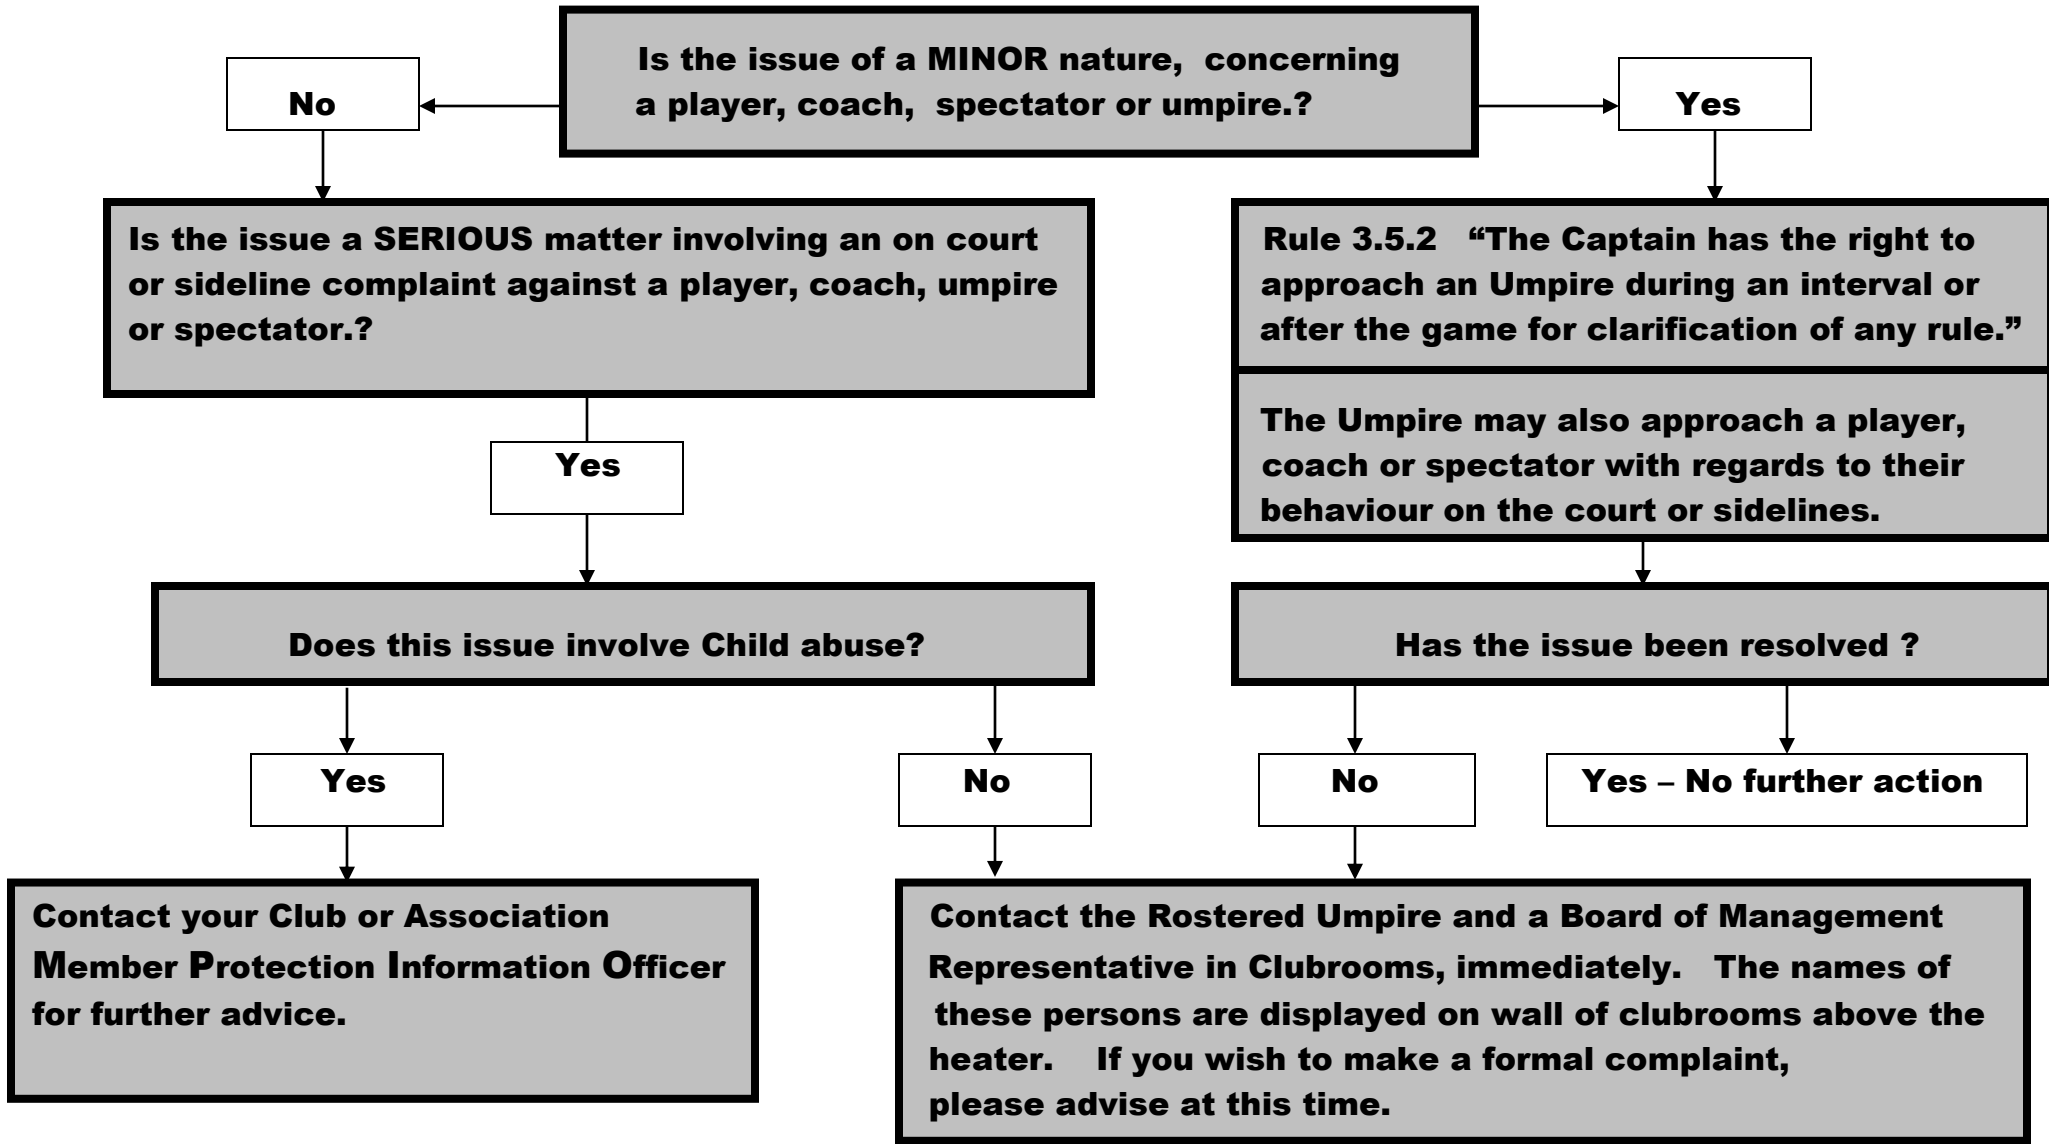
Is the issue of a MINOR nature, concerning a player, coach, spectator or umpire.?

No

Yes

Is the issue a SERIOUS matter involving an on court or sideline complaint against a player, coach, umpire or spectator.?

Rule 3.5.2 “The Captain has the right to approach an Umpire during an interval or after the game for clarification of any rule.”

The Umpire may also approach a player, coach or spectator with regards to their behaviour on the court or sidelines.

Yes

Does this issue involve Child abuse?

Has the issue been resolved ?

Yes

No

No

Yes – No further action

Contact your Club or Association Member Protection Information Officer for further advice.

Contact the Rostered Umpire and a Board of Management Representative in Clubrooms, immediately. The names of these persons are displayed on wall of clubrooms above the heater. If you wish to make a formal complaint, please advise at this time.